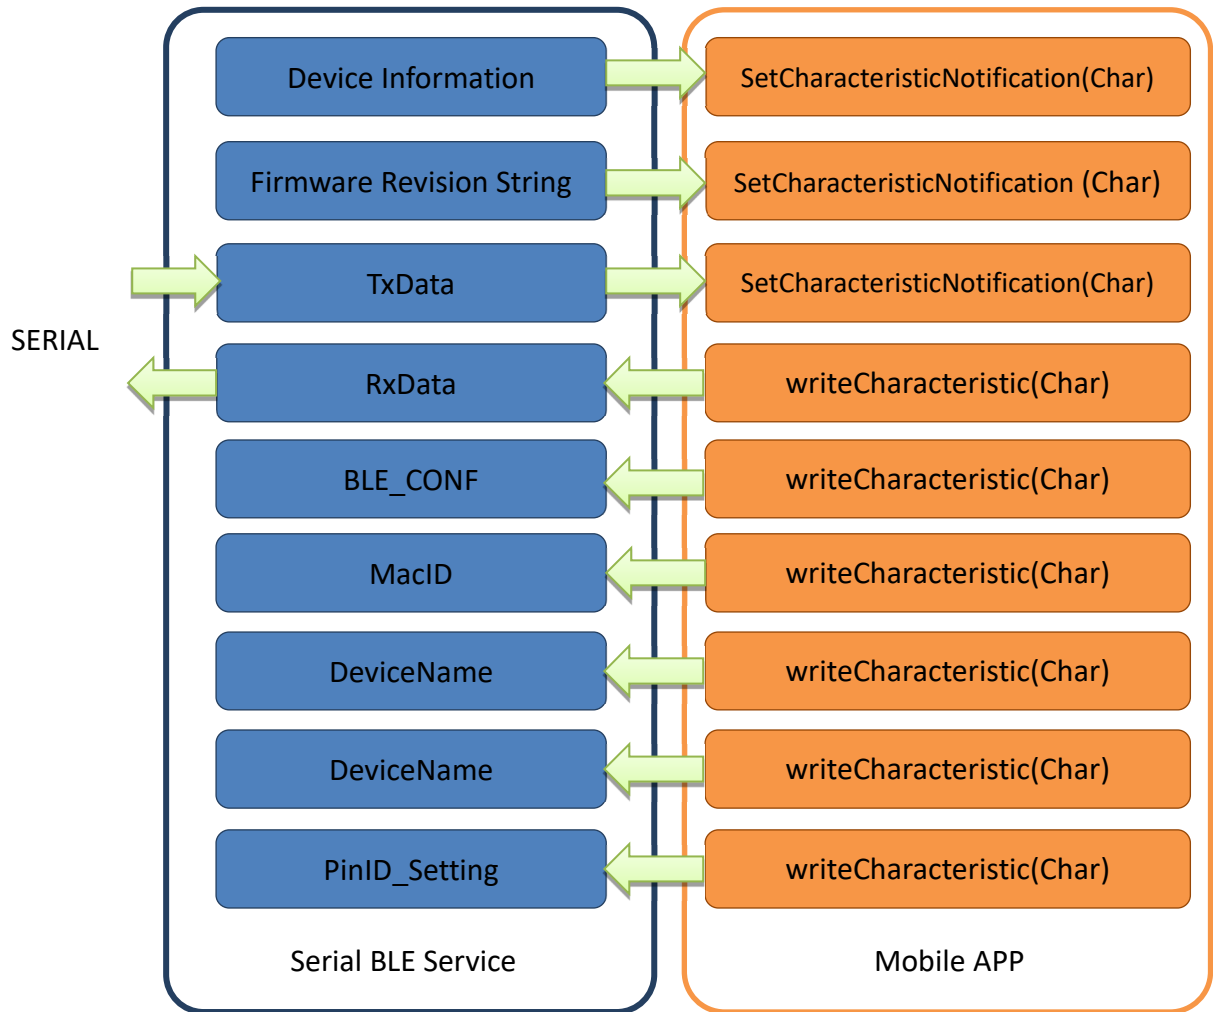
SERIAL

Device Information

Firmware Revision String

TxData

RxData

BLE_CONF

MacID

DeviceName

DeviceName

PinID_Setting

Serial BLE Service

SetCharacteristicNotification(Char)

SetCharacteristicNotification (Char)

SetCharacteristicNotification(Char)

writeCharacteristic(Char)

writeCharacteristic(Char)

writeCharacteristic(Char)

writeCharacteristic(Char)

writeCharacteristic(Char)

writeCharacteristic(Char)

Mobile APP